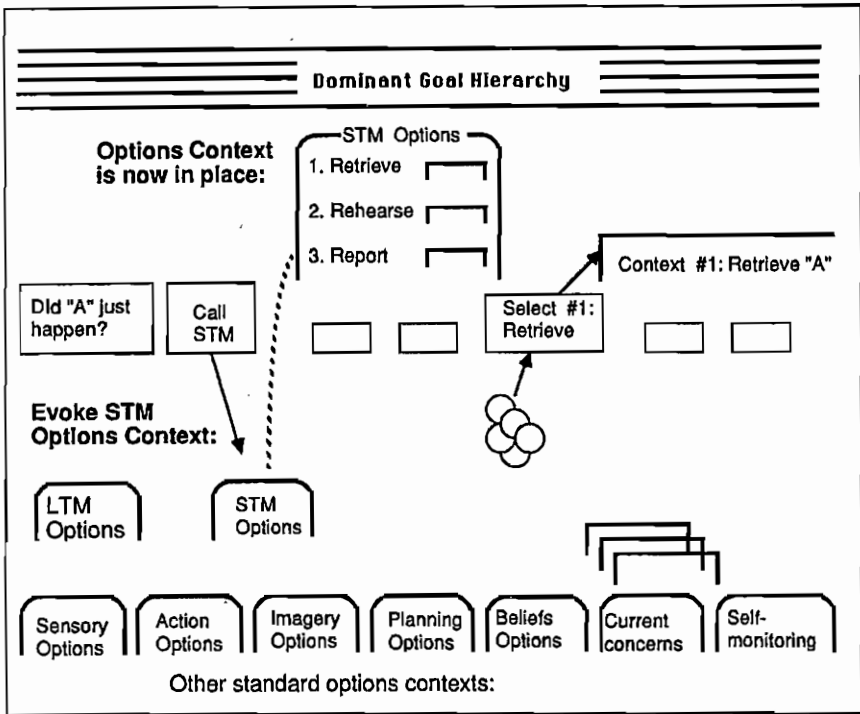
Dominant Goal Hierarchy

Options Context is now in place:

STM Options
1. Retrieve
2. Rehearse
3. Report

Context #1: Retrieve "A"

Did "A" just happen?

Call STM

Select #1: Retrieve

Evoke STM Options Context:

LTM Options

STM Options

Sensory Options

Action Options

Imagery Options

Planning Options

Beliefs Options

Current concerns

Self-monitoring

Other standard options contexts: